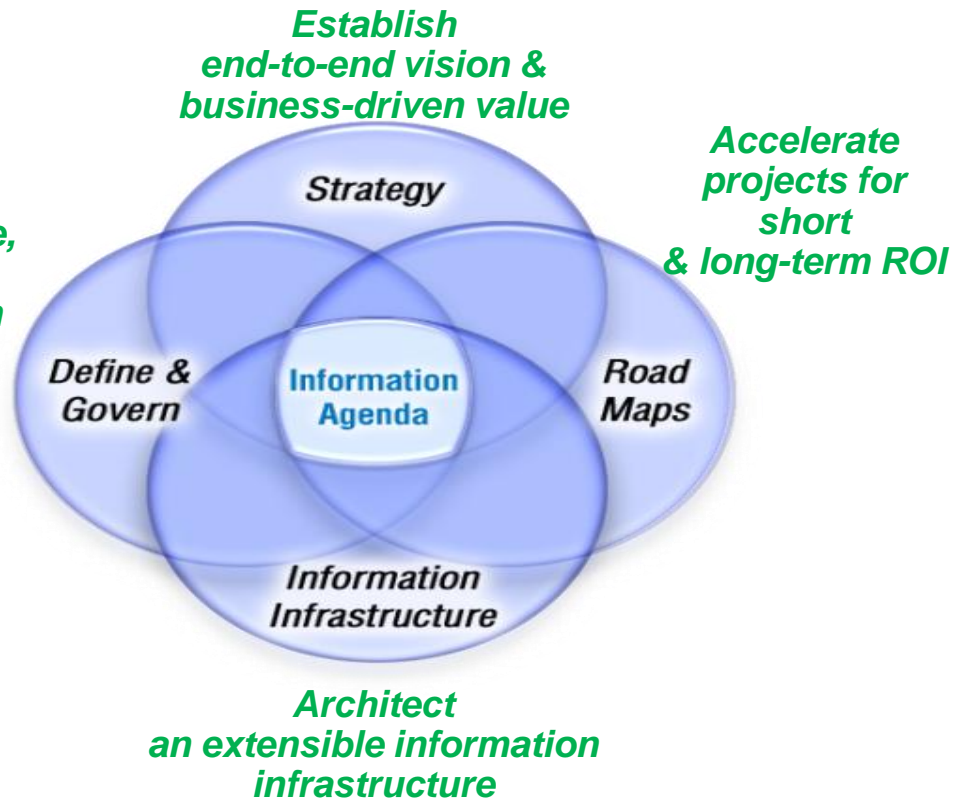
Establish
end-to-end vision &
business-driven value

e,
n

Accelerate
projects for
short
& long-term ROI

Strategy

Define &
Govern

Information
Agenda

Road
Maps

Information
Infrastructure

Architect
an extensible information
infrastructure